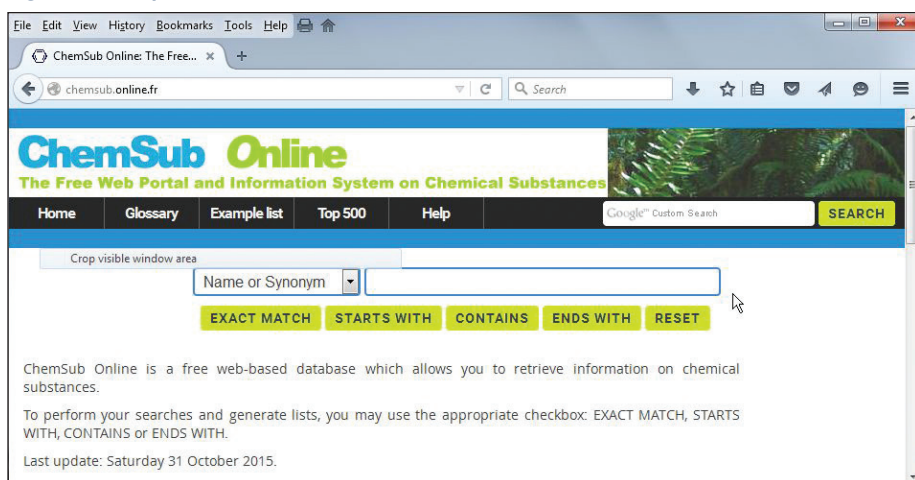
File Edit View History Bookmarks Tools Help

ChemSub Online: The Free... ×

chemsub.online.fr

Search

ChemSub Online
The Free Web Portal and Information System on Chemical Substances

Home Glossary Example list Top 500 Help

Google™ Custom Search

SEARCH

Crop visible window area

Name or Synonym

EXACT MATCH STARTS WITH CONTAINS ENDS WITH RESET

ChemSub Online is a free web-based database which allows you to retrieve information on chemical substances.

To perform your searches and generate lists, you may use the appropriate checkbox: EXACT MATCH, STARTS WITH, CONTAINS or ENDS WITH.

Last update: Saturday 31 October 2015.